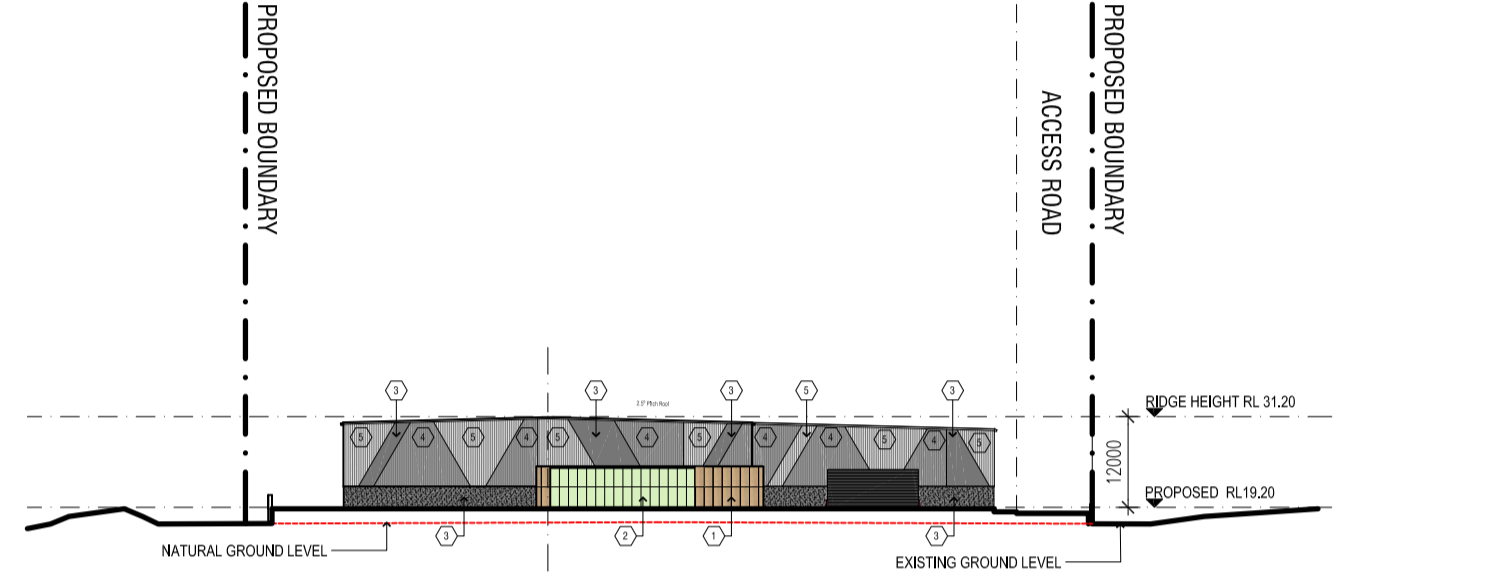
PROPOSED BOUNDARY

ACCESS ROAD

PROPOSED BOUNDARY

2.5° Pitch Roof

3 3 3 5 3

5 4 5 4 5 4 5 4 5 4

RIDGE HEIGHT RL 31.20

12000

PROPOSED RL19.20

3 2 1 3

NATURAL GROUND LEVEL

EXISTING GROUND LEVEL